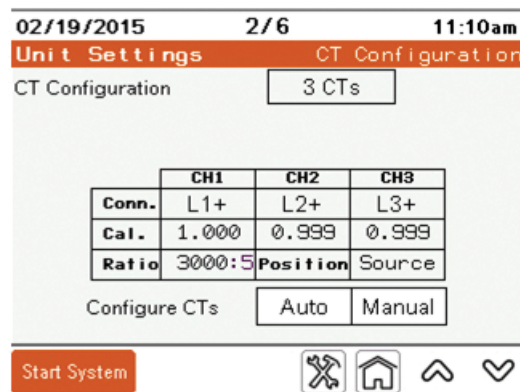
02/19/2015 2/6 11:10am

Unit Settings CT Configuration

CT Configuration 3 CTs

|  | CH1 | CH2 | CH3 |
|---|---|---|---|
| Conn. | L1+ | L2+ | L3+ |
| Cal. | 1.000 | 0.999 | 0.999 |
| Ratio | 3000:5 | Position | Source |

Configure CTs Auto Manual

Start System